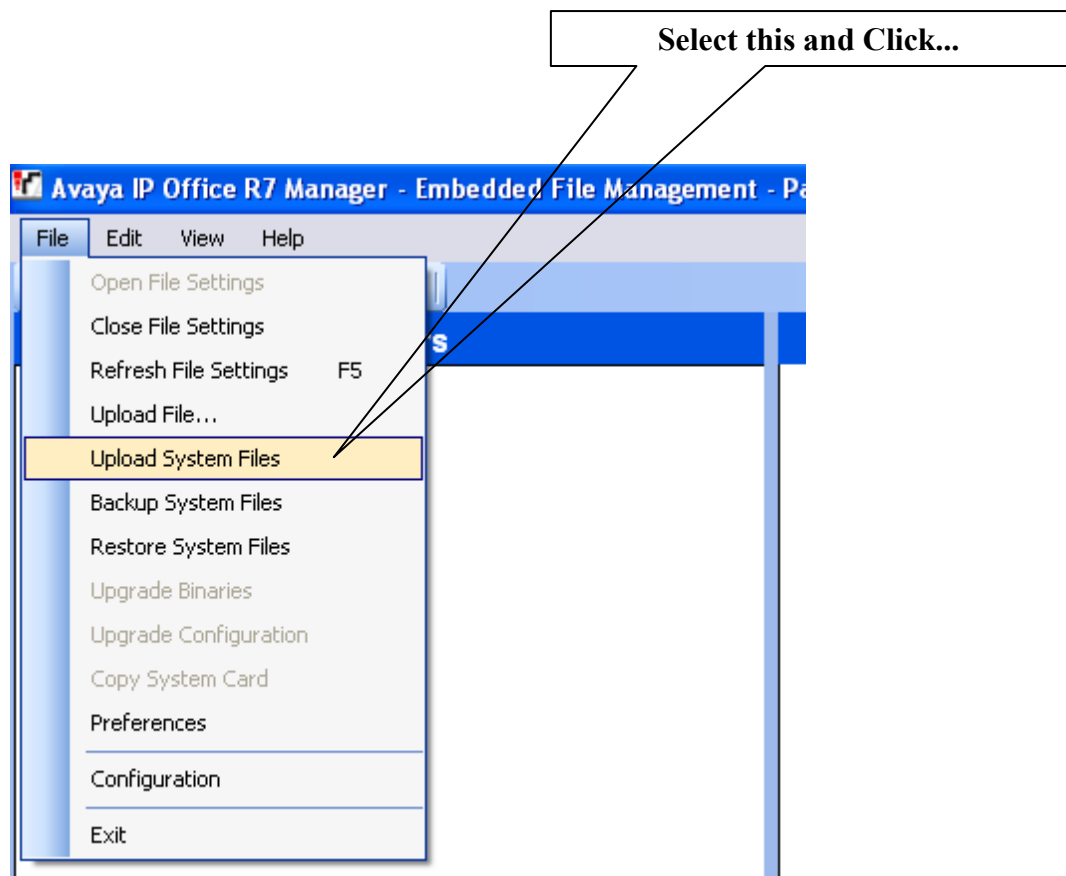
Select this and Click...

Avaya IP Office R7 Manager - Embedded File Management - Pa

File Edit View Help

Open File Settings
Close File Settings
Refresh File Settings F5
Upload File...
Upload System Files
Backup System Files
Restore System Files
Upgrade Binaries
Upgrade Configuration
Copy System Card
Preferences
Configuration
Exit

s